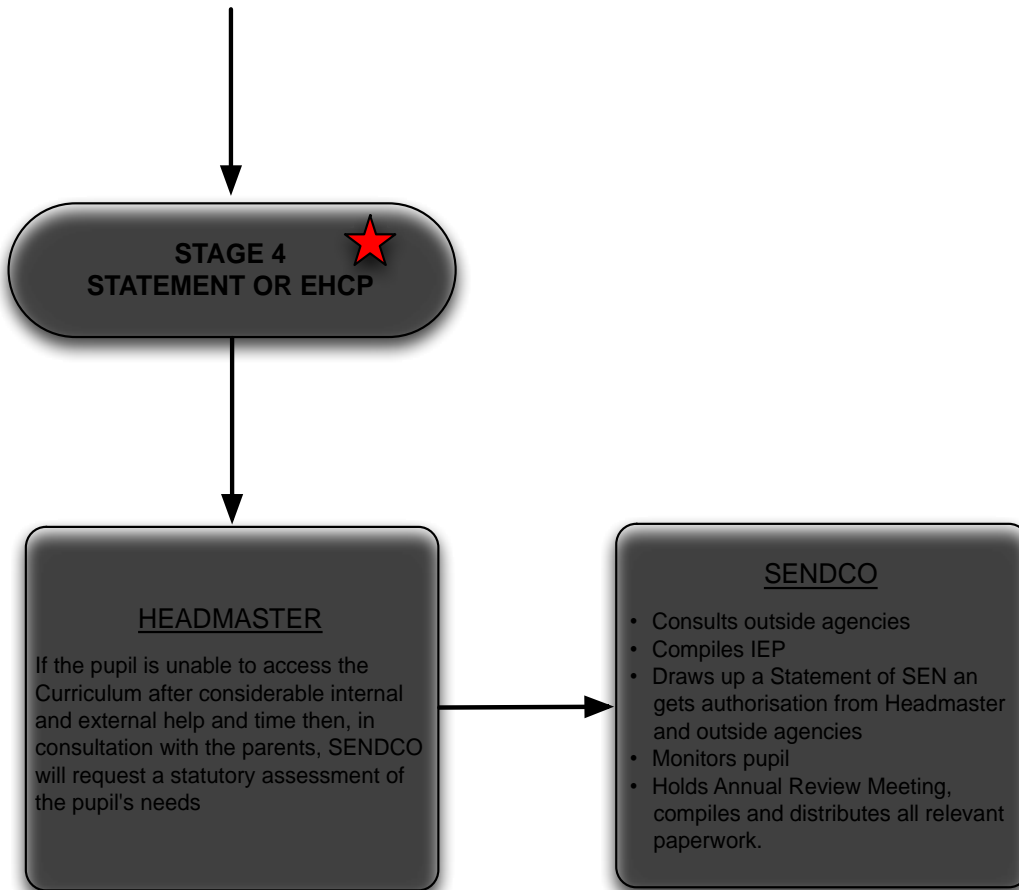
STAGE 4
STATEMENT OR EHCP

HEADMASTER

If the pupil is unable to access the Curriculum after considerable internal and external help and time then, in consultation with the parents, SENDCO will request a statutory assessment of the pupil's needs

SENDCO

- Consults outside agencies
- Compiles IEP
- Draws up a Statement of SEN an gets authorisation from Headmaster and outside agencies
- Monitors pupil
- Holds Annual Review Meeting, compiles and distributes all relevant paperwork.